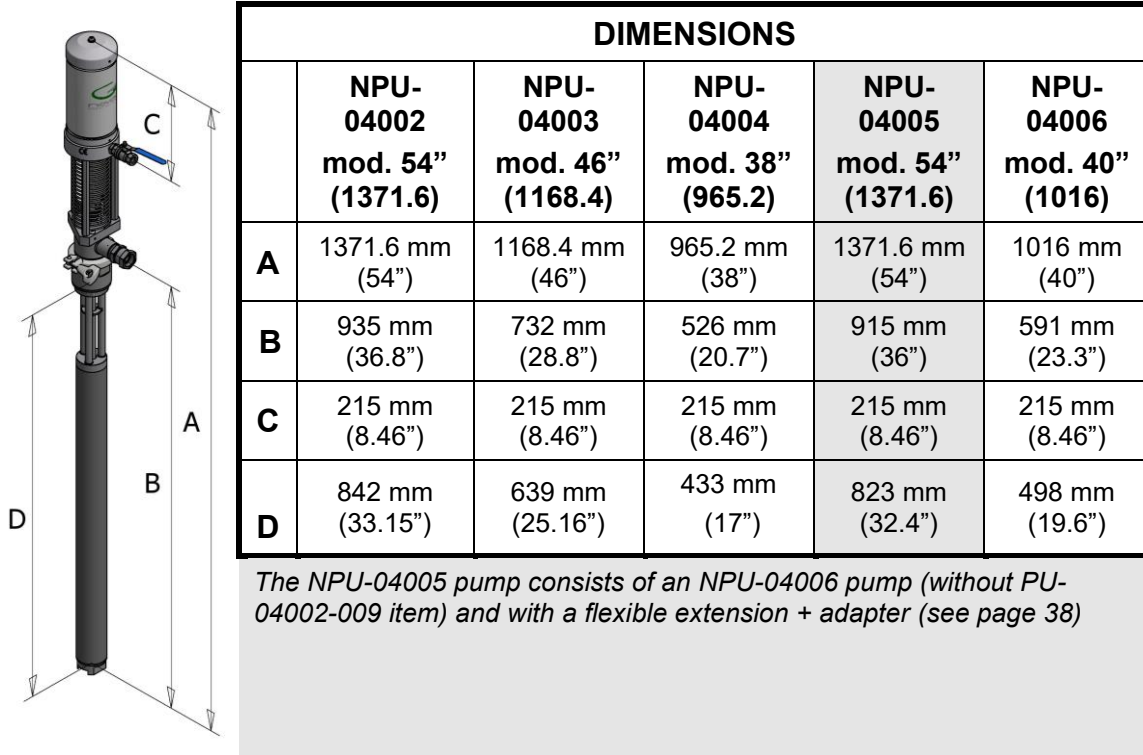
C

A

B

D

| DIMENSIONS | | | | | |
|---|---|---|---|---|---|
| | NPU-04002 mod. 54" (1371.6) | NPU-04003 mod. 46" (1168.4) | NPU-04004 mod. 38" (965.2) | NPU-04005 mod. 54" (1371.6) | NPU-04006 mod. 40" (1016) |
| A | 1371.6 mm (54") | 1168.4 mm (46") | 965.2 mm (38") | 1371.6 mm (54") | 1016 mm (40") |
| B | 935 mm (36.8") | 732 mm (28.8") | 526 mm (20.7") | 915 mm (36") | 591 mm (23.3") |
| C | 215 mm (8.46") | 215 mm (8.46") | 215 mm (8.46") | 215 mm (8.46") | 215 mm (8.46") |
| D | 842 mm (33.15") | 639 mm (25.16") | 433 mm (17") | 823 mm (32.4") | 498 mm (19.6") |

The NPU-04005 pump consists of an NPU-04006 pump (without PU-04002-009 item) and with a flexible extension + adapter (see page 38)